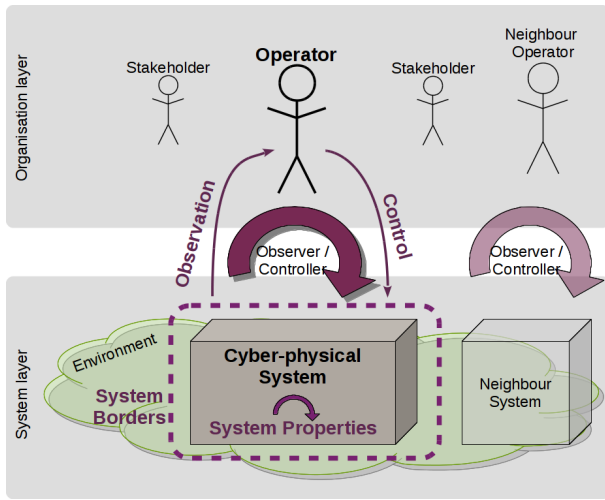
Organisation layer

Stakeholder

Operator

Stakeholder

Neighbour Operator

Observation

Control

Observer / Controller

Observer / Controller

System layer

Environment

System Borders

Cyber-physical System

System Properties

Neighbour System